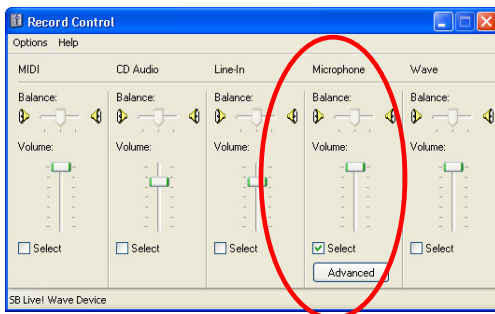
Record Control

Options Help

MIDI

Balance:

Volume:

Select

CD Audio

Balance:

Volume:

Select

Line-In

Balance:

Volume:

Select

Microphone

Balance:

Volume:

Select

Advanced

Wave

Balance:

Volume:

Select

SB Live! Wave Device